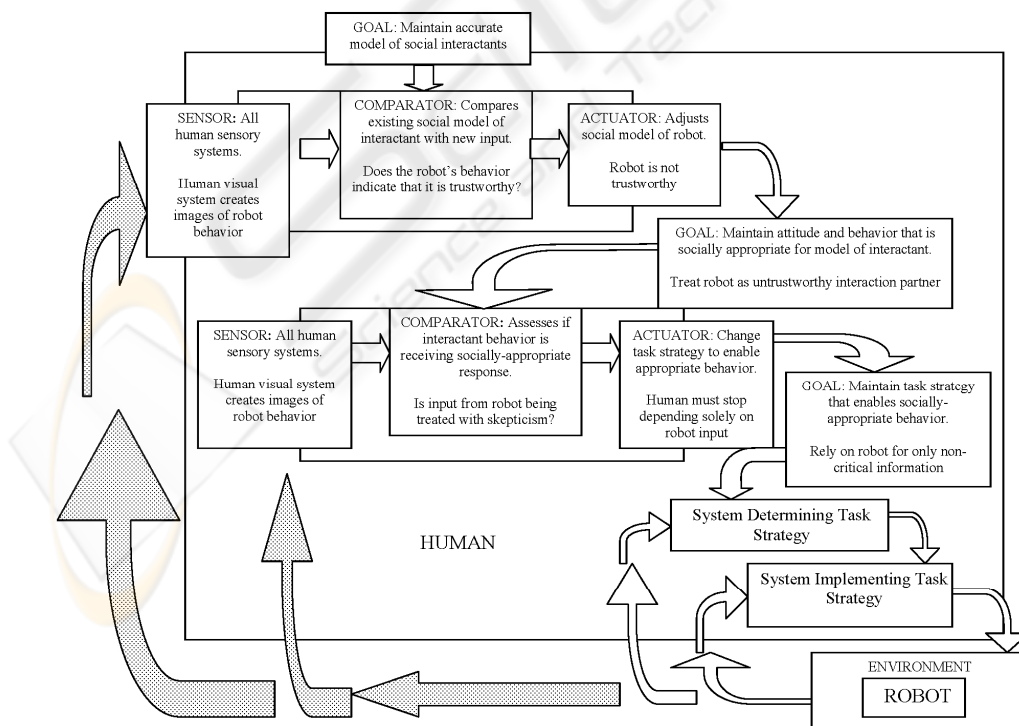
GOAL: Maintain accurate model of social interactants

SENSOR: All human sensory systems.

Human visual system creates images of robot behavior

COMPARATOR: Compares existing social model of interactant with new input.

Does the robot's behavior indicate that it is trustworthy?

ACTUATOR: Adjusts social model of robot.

Robot is not trustworthy

GOAL: Maintain attitude and behavior that is socially appropriate for model of interactant.

Treat robot as untrustworthy interaction partner

SENSOR: All human sensory systems.

Human visual system creates images of robot behavior

COMPARATOR: Assesses if interactant behavior is receiving socially-appropriate response.

Is input from robot being treated with skepticism?

ACTUATOR: Change task strategy to enable appropriate behavior.

Human must stop depending solely on robot input

GOAL: Maintain task strategy that enables socially-appropriate behavior.

Rely on robot for only non-critical information

System Determining Task Strategy

HUMAN

System Implementing Task Strategy

ENVIRONMENT

ROBOT